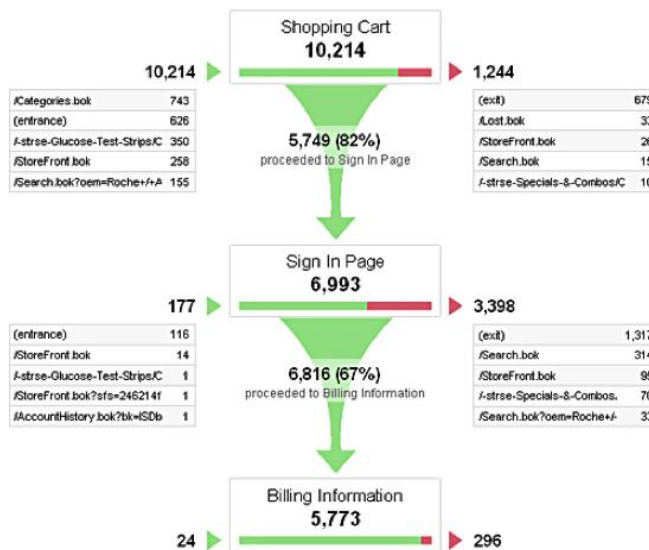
Shopping Cart
10,214

10,214

| /Categories.bok | 743 |
|---|---|
| (entrance) | 626 |
| /-strse-Glucose-Test-Strips/C | 350 |
| /StoreFront.bok | 258 |
| /Search.bok?oem=Roche+/+A | 155 |

1,244

| (exit) | 679 |
|---|---|
| /Lost.bok | 3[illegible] |
| /StoreFront.bok | 2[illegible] |
| /Search.bok | 1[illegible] |
| /-strse-Specials-&-Combos/C | 1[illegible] |

5,749 (82%)
proceeded to Sign In Page

Sign In Page
6,993

177

| (entrance) | 116 |
|---|---|
| /StoreFront.bok | 14 |
| /-strse-Glucose-Test-Strips/C | 1 |
| /StoreFront.bok?sfs=246214f | 1 |
| /AccountHistory.bok?bk=ISDb | 1 |

3,398

| (exit) | 1,31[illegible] |
|---|---|
| /Search.bok | 31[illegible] |
| /StoreFront.bok | 9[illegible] |
| /-strse-Specials-&-Combos. | 7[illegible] |
| /Search.bok?oem=Roche+/- | 3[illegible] |

6,816 (67%)
proceeded to Billing Information

Billing Information
5,773

24

296